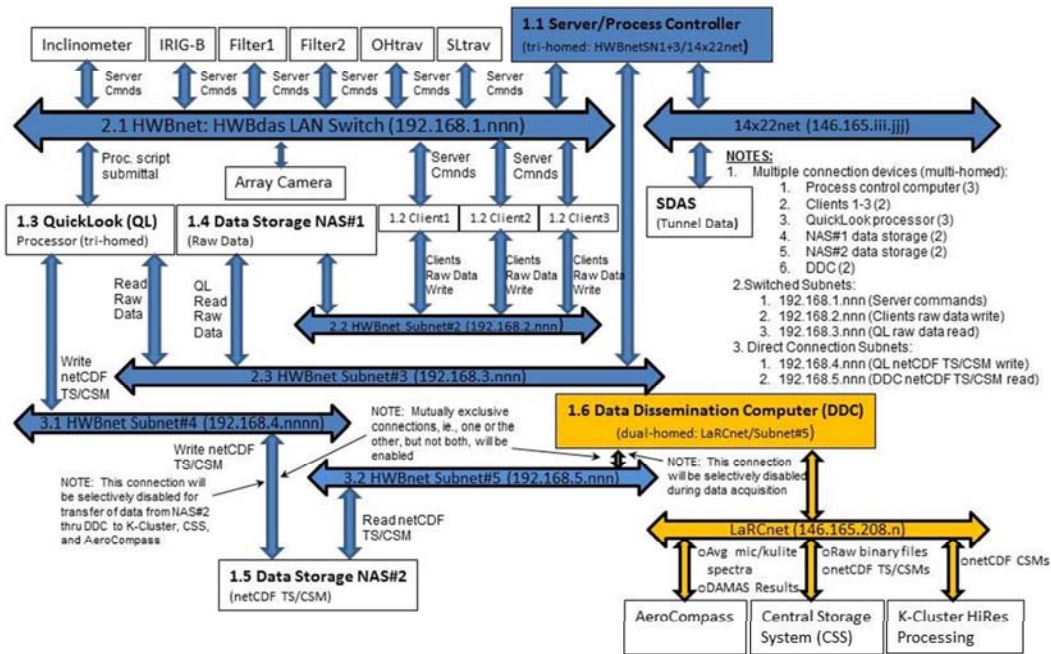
Inclinometer
IRIG-B
Filter1
Filter2
OHtrav
SLtrav

1.1 Server/Process Controller
(tri-homed: HWBnetSN1+3/14x22net)

Server Cmnds
Server Cmnds
Server Cmnds
Server Cmnds
Server Cmnds
Server Cmnds

2.1 HWBnet: HWBdas LAN Switch (192.168.1.nnn)

14x22net (146.165.iii.jjj)

Proc. script submittal
Array Camera
Server Cmnds
Server Cmnds

SDAS
(Tunnel Data)

NOTES:
1. Multiple connection devices (multi-homed):
1. Process control computer (3)
2. Clients 1-3 (2)
3. QuickLook processor (3)
4. NAS#1 data storage (2)
5. NAS#2 data storage (2)
6. DDC (2)
2.Switched Subnets:
1. 192.168.1.nnn (Server commands)
2. 192.168.2.nnn (Clients raw data write)
3. 192.168.3.nnn (QL raw data read)
3. Direct Connection Subnets:
1. 192.168.4.nnn (QL netCDF TS/CSM write)
2. 192.168.5.nnn (DDC netCDF TS/CSM read)

1.3 QuickLook (QL)
Processor (tri-homed)

1.4 Data Storage NAS#1
(Raw Data)

1.2 Client1
1.2 Client2
1.2 Client3

Read Raw Data
QL Read Raw Data
Clients Raw Data Write
Clients Raw Data Write
Clients Raw Data Write

2.2 HWBnet Subnet#2 (192.168.2.nnn)

Write netCDF TS/CSM

2.3 HWBnet Subnet#3 (192.168.3.nnn)

3.1 HWBnet Subnet#4 (192.168.4.nnnn)

NOTE: Mutually exclusive connections, ie., one or the other, but not both, will be enabled

1.6 Data Dissemination Computer (DDC)
(dual-homed: LaRCnet/Subnet#5)

Write netCDF TS/CSM

NOTE: This connection will be selectively disabled for transfer of data from NAS#2 thru DDC to K-Cluster, CSS, and AeroCompass

NOTE: This connection will be selectively disabled during data acquisition

3.2 HWBnet Subnet#5 (192.168.5.nnn)

Read netCDF TS/CSM

LaRCnet (146.165.208.n)

1.5 Data Storage NAS#2
(netCDF TS/CSM)

oAvg mic/kulite spectra
oDAMAS Results
oRaw binary files
onetCDF TS/CSMs
onetCDF CSMs

AeroCompass
Central Storage System (CSS)
K-Cluster HiRes Processing